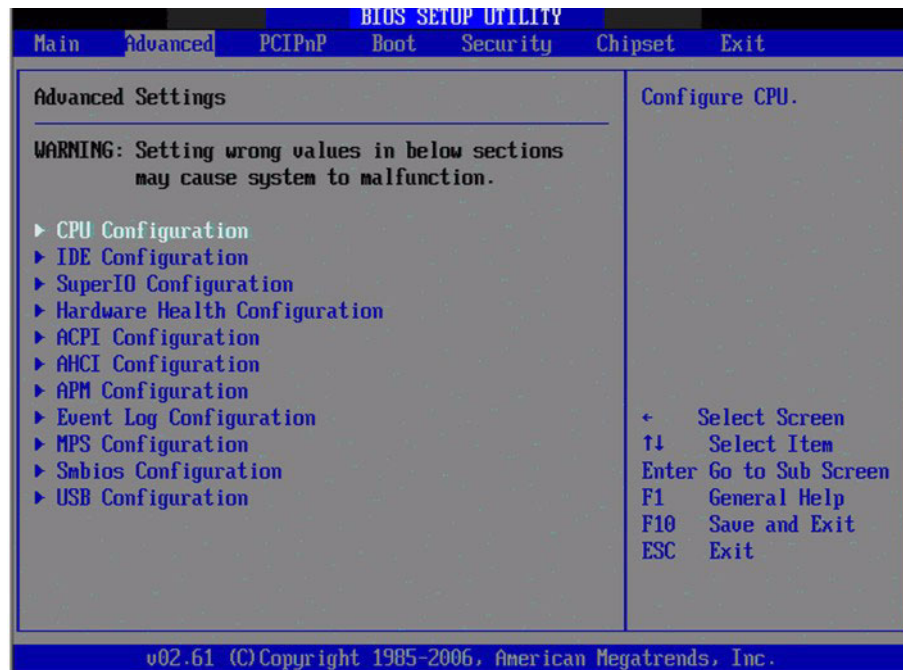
BIOS SETUP UTILITY

Main Advanced PCIPnP Boot Security Chipset Exit

Advanced Settings

WARNING: Setting wrong values in below sections may cause system to malfunction.

▶ CPU Configuration
▶ IDE Configuration
▶ SuperIO Configuration
▶ Hardware Health Configuration
▶ ACPI Configuration
▶ AHCI Configuration
▶ APM Configuration
▶ Event Log Configuration
▶ MPS Configuration
▶ Smbios Configuration
▶ USB Configuration

Configure CPU.

← Select Screen
↑↓ Select Item
Enter Go to Sub Screen
F1 General Help
F10 Save and Exit
ESC Exit

v02.61 (C)Copyright 1985-2006, American Megatrends, Inc.